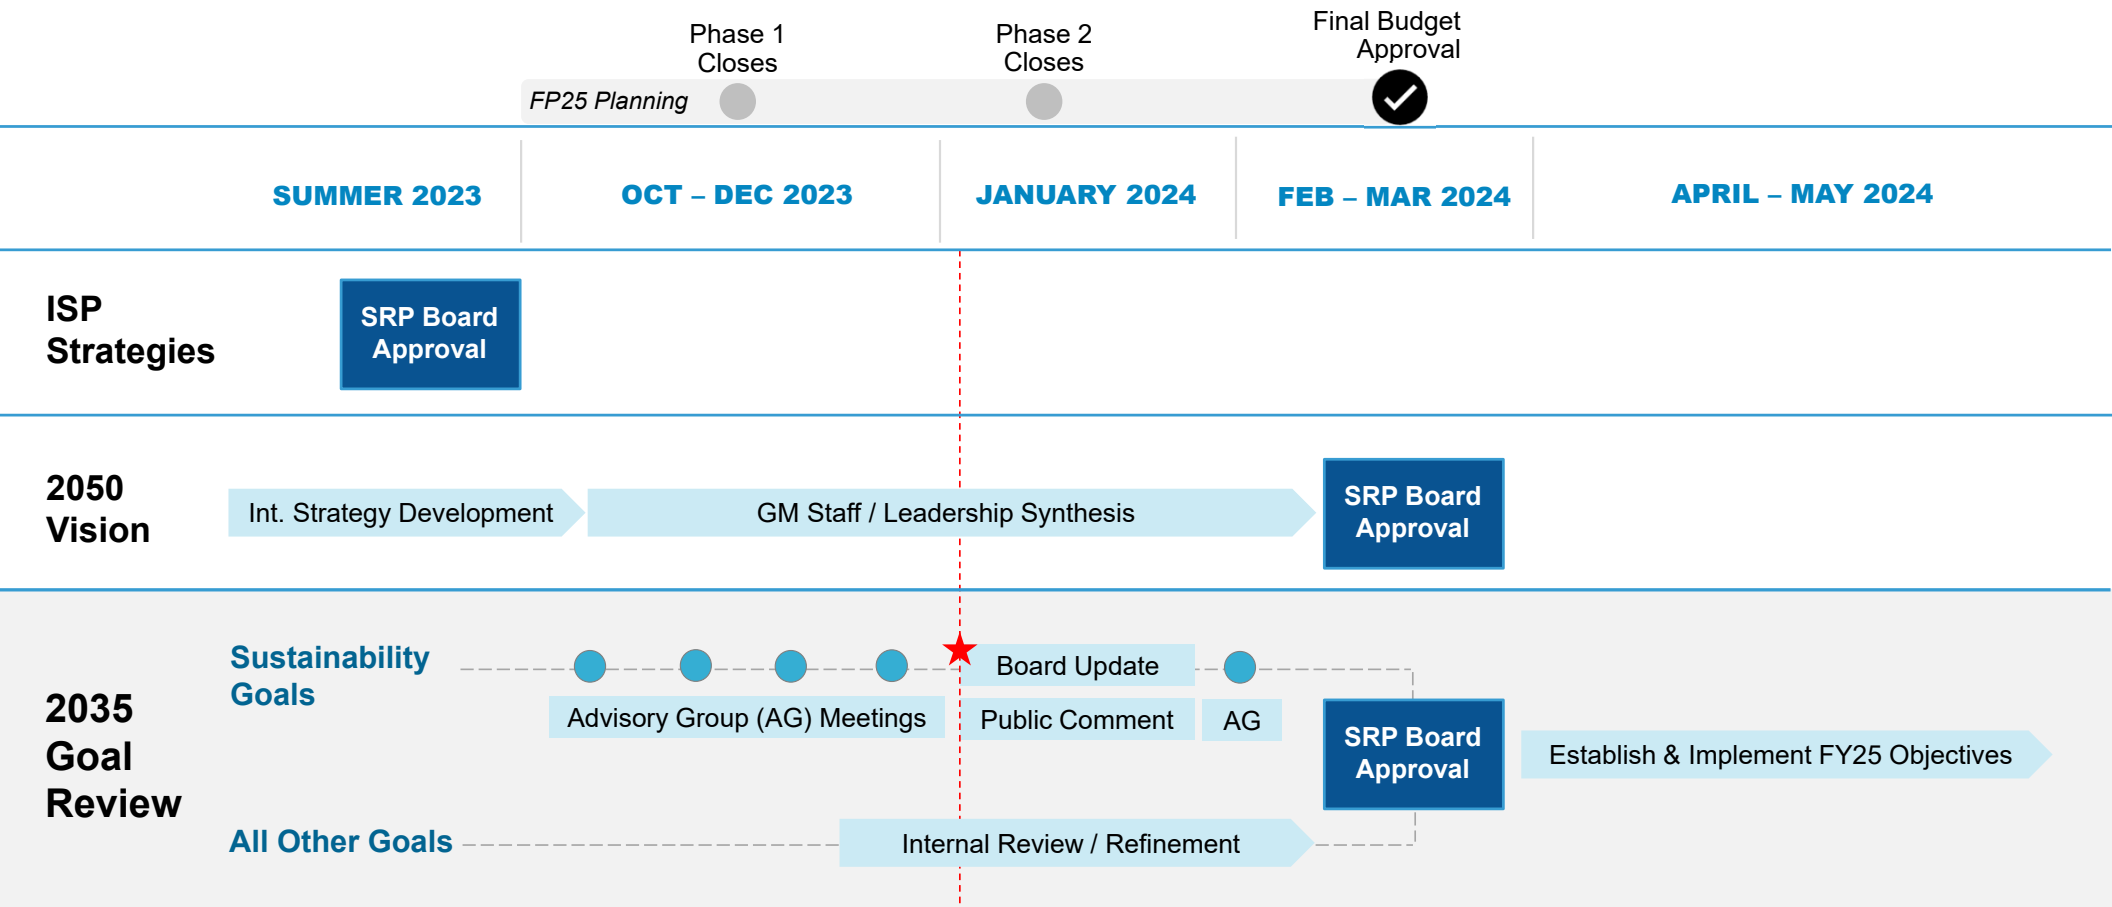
Phase 1 Closes

Phase 2 Closes

Final Budget Approval

FP25 Planning

SUMMER 2023

OCT – DEC 2023

JANUARY 2024

FEB – MAR 2024

APRIL – MAY 2024

ISP Strategies

SRP Board Approval

2050 Vision

Int. Strategy Development

GM Staff / Leadership Synthesis

SRP Board Approval

2035 Goal Review

Sustainability Goals

Board Update

Advisory Group (AG) Meetings

Public Comment

AG

SRP Board Approval

Establish & Implement FY25 Objectives

All Other Goals

Internal Review / Refinement